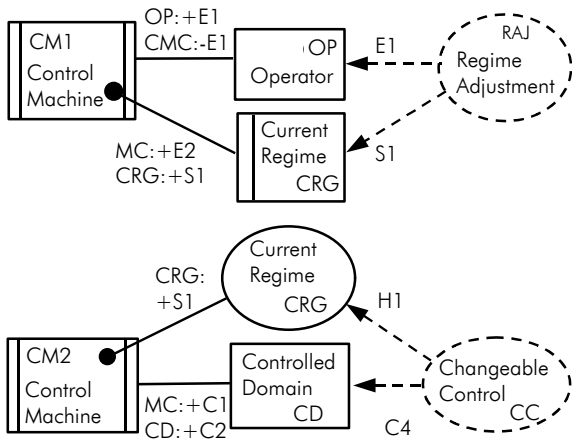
CM1
Control
Machine

OP:+E1
CMC:-E1

OP
Operator

E1

RAJ
Regime
Adjustment

Current
Regime
CRG

S1

MC:+E2
CRG:+S1

Current
Regime
CRG

CRG:
+S1

H1

CM2
Control
Machine

Controlled
Domain
CD

Changeable
Control
CC

MC:+C1
CD:+C2

C4